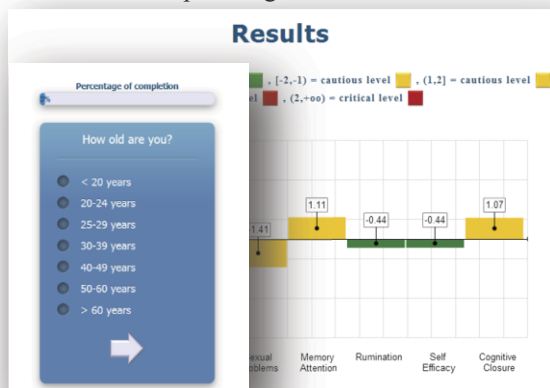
Results

Percentage of completion

How old are you?

< 20 years
20-24 years
25-29 years
30-39 years
40-49 years
50-60 years
> 60 years

, [-2,-1) = cautious level , (1,2] = cautious level
el , (2,+oo) = critical level

1.41
1.11
-0.44
-0.44
1.07

exual
blems
Memory Attention
Rumination
Self Efficacy
Cognitive Closure